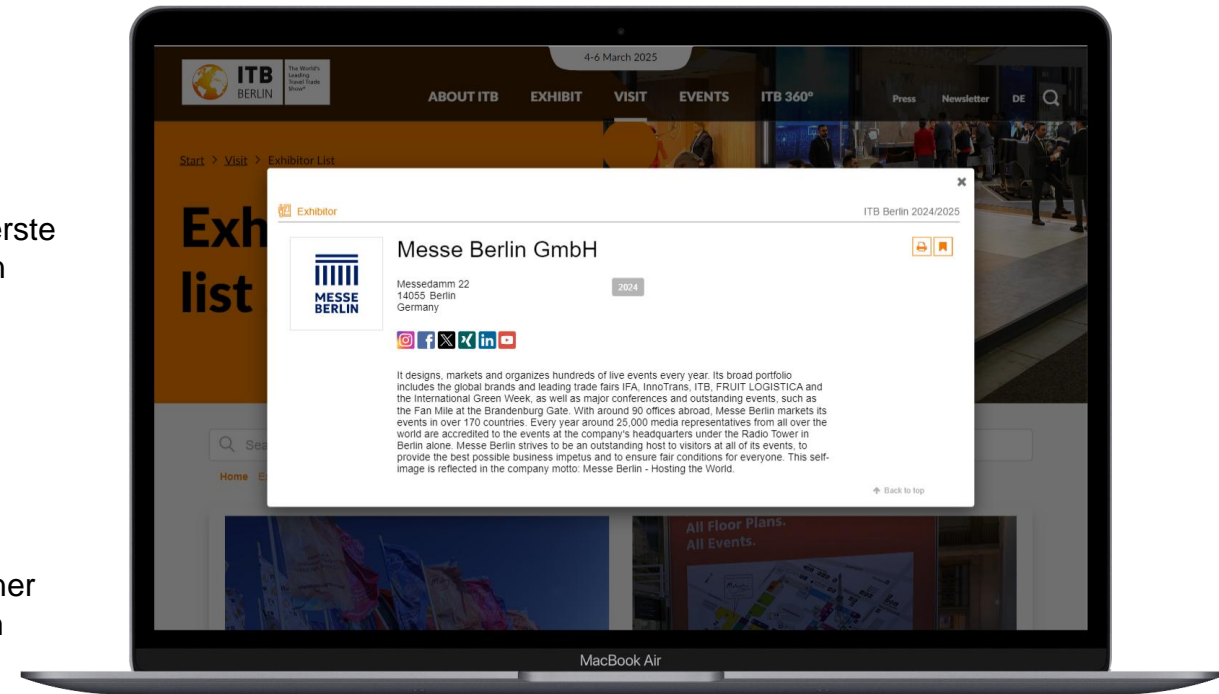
erste
n

her
n

ITB BERLIN The World's Leading Travel Trade Show®

4-6 March 2025

ABOUT ITB EXHIBIT VISIT EVENTS ITB 360° Press Newsletter DE

Start > Visit > Exhibitor List

Exh
list

×

Exhibitor ITB Berlin 2024/2025

MESSE BERLIN

Messe Berlin GmbH

Messedamm 22
14055 Berlin
Germany

2024

It designs, markets and organizes hundreds of live events every year. Its broad portfolio includes the global brands and leading trade fairs IFA, InnoTrans, ITB, FRUIT LOGISTICA and the International Green Week, as well as major conferences and outstanding events, such as the Fan Mile at the Brandenburg Gate. With around 90 offices abroad, Messe Berlin markets its events in over 170 countries. Every year around 25,000 media representatives from all over the world are accredited to the events at the company's headquarters under the Radio Tower in Berlin alone. Messe Berlin strives to be an outstanding host to visitors at all of its events, to provide the best possible business impetus and to ensure fair conditions for everyone. This self-image is reflected in the company motto: Messe Berlin - Hosting the World.

Back to top

Q Sea

Home E

All Floor Plans.
All Events.

MacBook Air